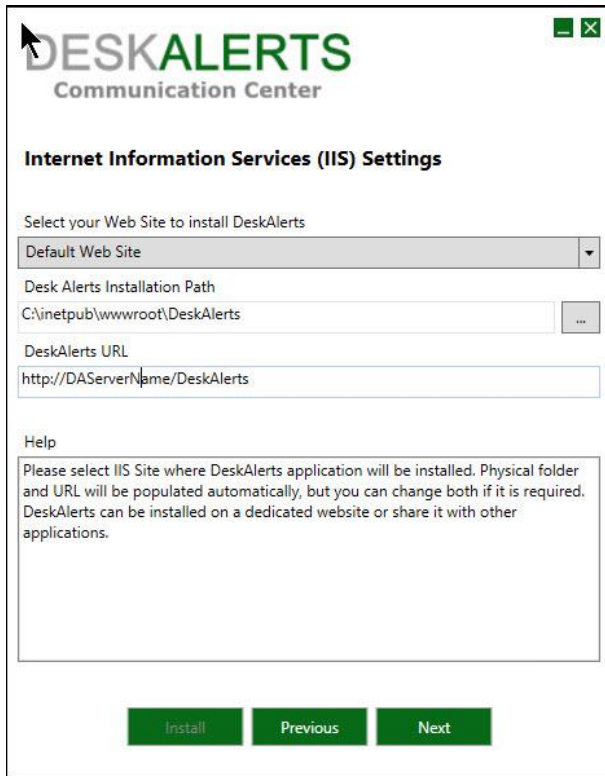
DESKALERTS
Communication Center

Internet Information Services (IIS) Settings

Select your Web Site to install DeskAlerts

Default Web Site

Desk Alerts Installation Path

C:\inetpub\wwwroot\DeskAlerts

...

DeskAlerts URL

http://DAServerName/DeskAlerts

Help

Please select IIS Site where DeskAlerts application will be installed. Physical folder and URL will be populated automatically, but you can change both if it is required. DeskAlerts can be installed on a dedicated website or share it with other applications.

Install

Previous

Next